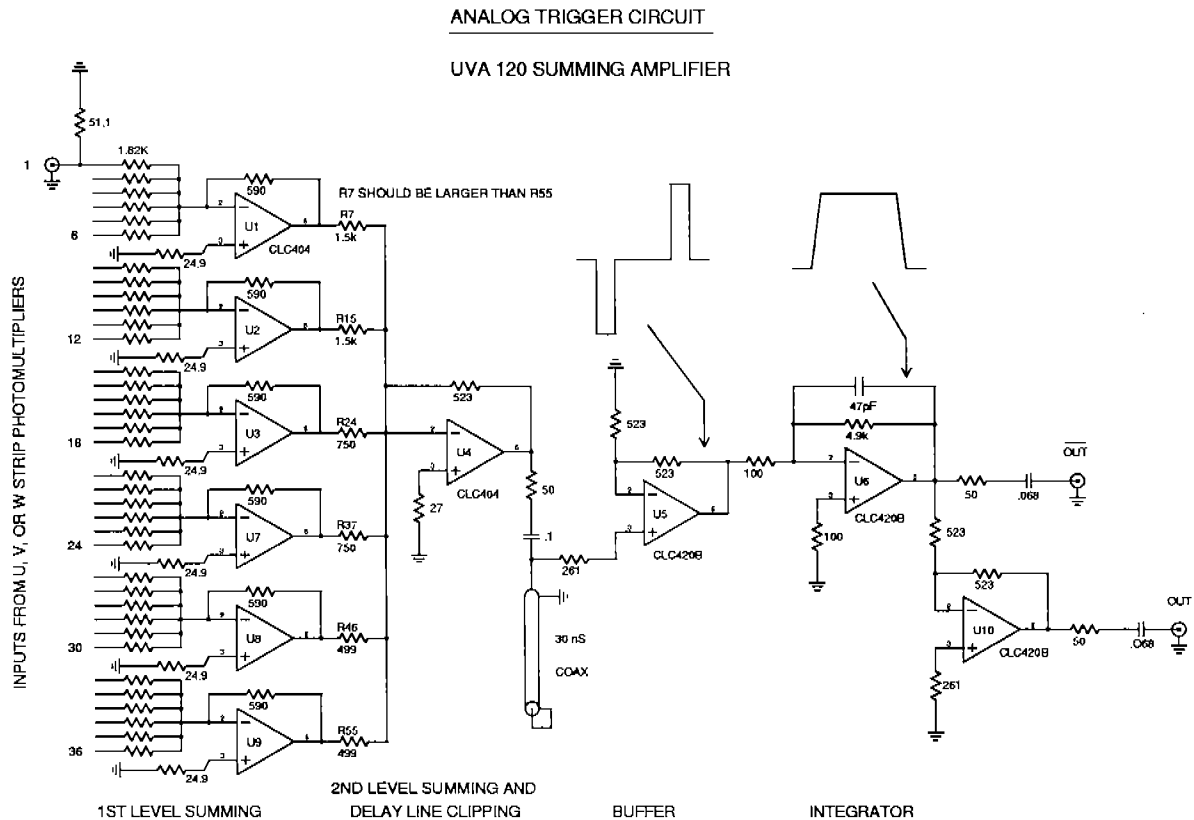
ANALOG TRIGGER CIRCUIT

UVA 120 SUMMING AMPLIFIER

INPUTS FROM U, V, OR W STRIP PHOTOMULTIPLIERS

51.1

1.82K

1

6

12

18

24

30

36

590

R7 SHOULD BE LARGER THAN R55

U1

CLC404

R7
1.5k

24.9

590

U2

R15
1.5k

24.9

590

U3

R24
750

24.9

523

U4

CLC404

27

50

590

U7

R37
750

24.9

590

U8

R46
499

24.9

590

U9

R55
499

24.9

.1

261

30 nS

COAX

523

523

U5

CLC420B

100

47pF

4.9k

U6

CLC420B

100

50

.068

$\overline{OUT}$

523

523

U10

CLC420B

261

50

.068

OUT

1ST LEVEL SUMMING

2ND LEVEL SUMMING AND DELAY LINE CLIPPING

BUFFER

INTEGRATOR